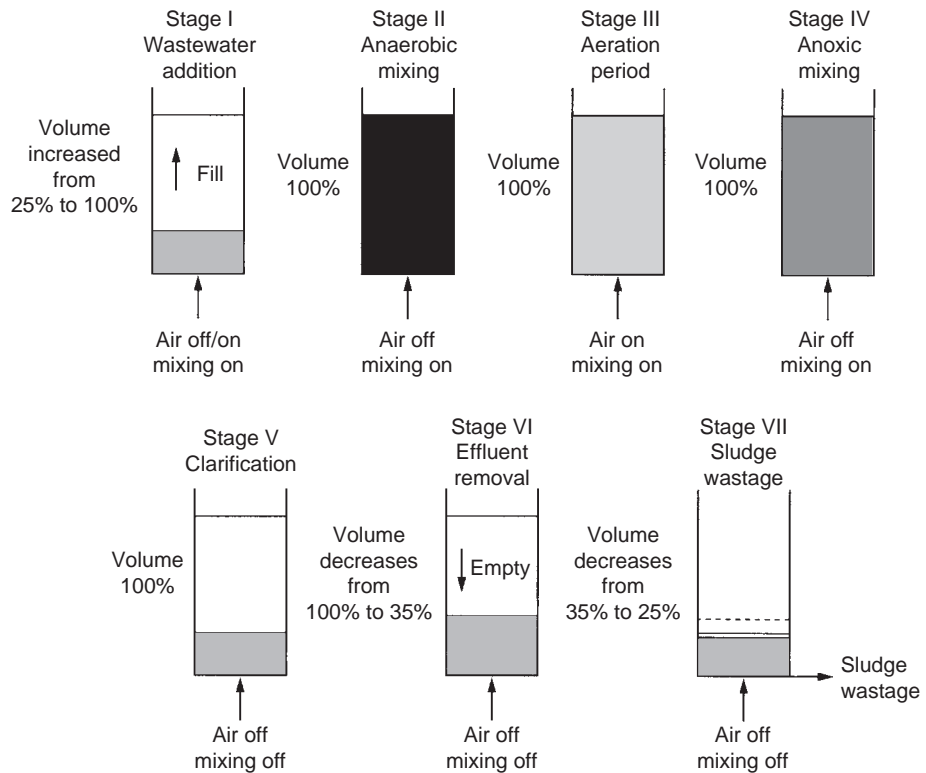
Stage I
Wastewater
addition

Volume
increased
from
25% to 100%

Fill

Air off/on
mixing on

Stage II
Anaerobic
mixing

Volume
100%

Air off
mixing on

Stage III
Aeration
period

Volume
100%

Air on
mixing on

Stage IV
Anoxic
mixing

Volume
100%

Air off
mixing on

Stage V
Clarification

Volume
100%

Air off
mixing off

Stage VI
Effluent
removal

Volume
decreases
from
100% to 35%

Empty

Air off
mixing off

Stage VII
Sludge
wastage

Volume
decreases
from
35% to 25%

Sludge
wastage

Air off
mixing off